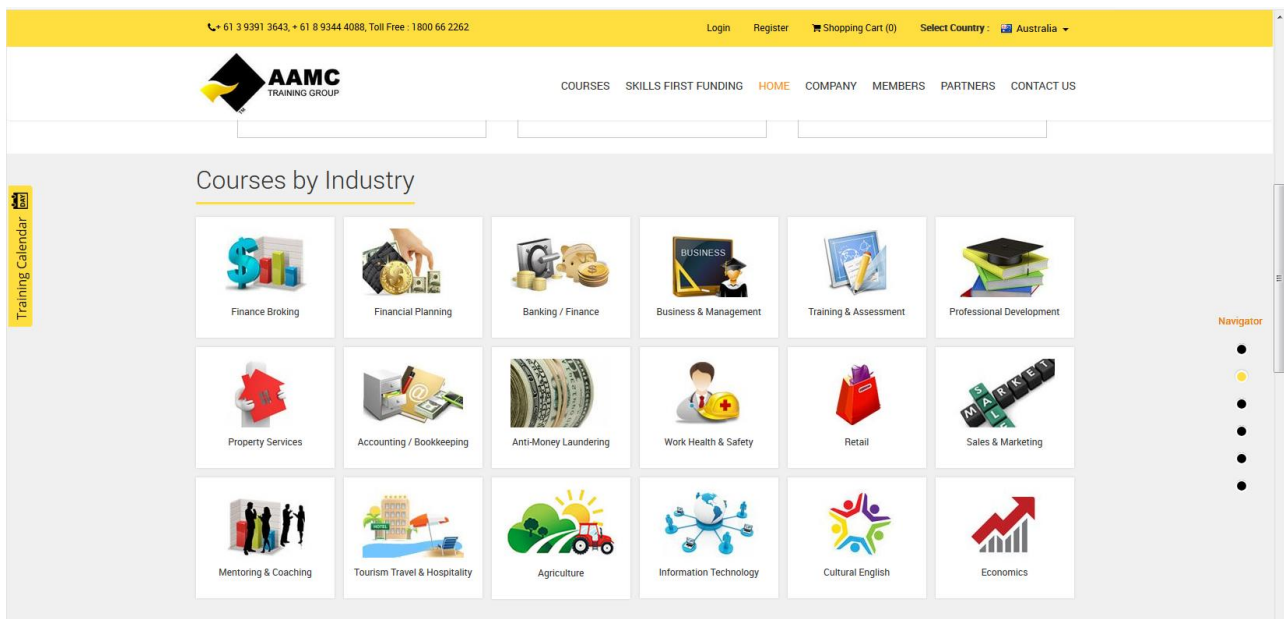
+ 61 3 9391 3643, + 61 8 9344 4088, Toll Free : 1800 66 2262

Login Register Shopping Cart (0) Select Country : Australia

AAMC TRAINING GROUP

COURSES SKILLS FIRST FUNDING HOME COMPANY MEMBERS PARTNERS CONTACT US

Training Calendar

Courses by Industry

Finance Broking
Financial Planning
BUSINESS
Banking / Finance
Business & Management
Training & Assessment
Professional Development

Property Services
Accounting / Bookkeeping
Anti-Money Laundering
Work Health & Safety
Retail
SALES MARKET
Sales & Marketing

Mentoring & Coaching
HOTEL
Tourism Travel & Hospitality
Agriculture
Information Technology
Cultural English
Economics

Navigator